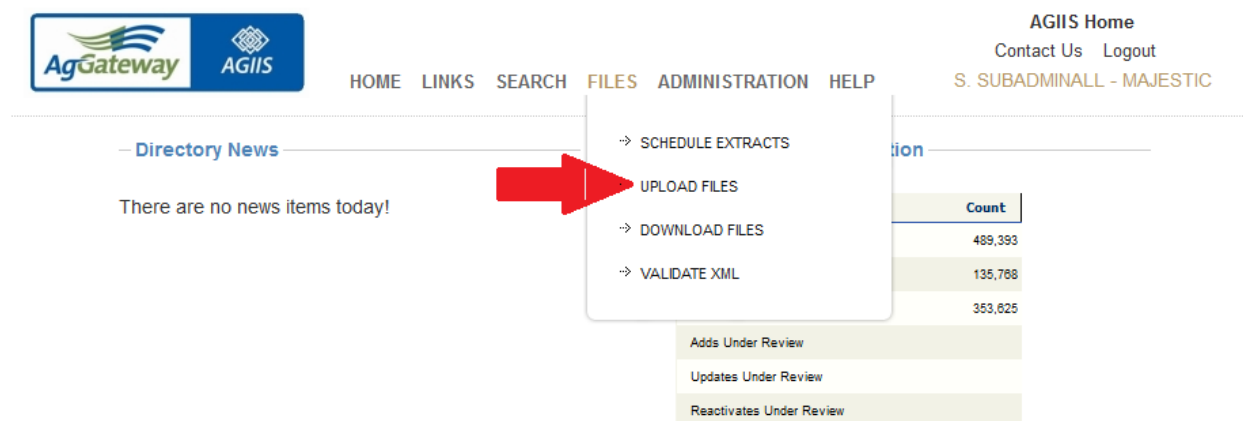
AgGateway AGIIS

HOME LINKS SEARCH FILES ADMINISTRATION HELP

AGIIS Home
Contact Us Logout
S. SUBADMINALL - MAJESTIC

Directory News

There are no news items today!

SCHEDULE EXTRACTS
UPLOAD FILES
DOWNLOAD FILES
VALIDATE XML

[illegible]tion

| Count |
|---|
| 489,393 |
| 135,768 |
| 353,625 |

Adds Under Review
Updates Under Review
Reactivates Under Review